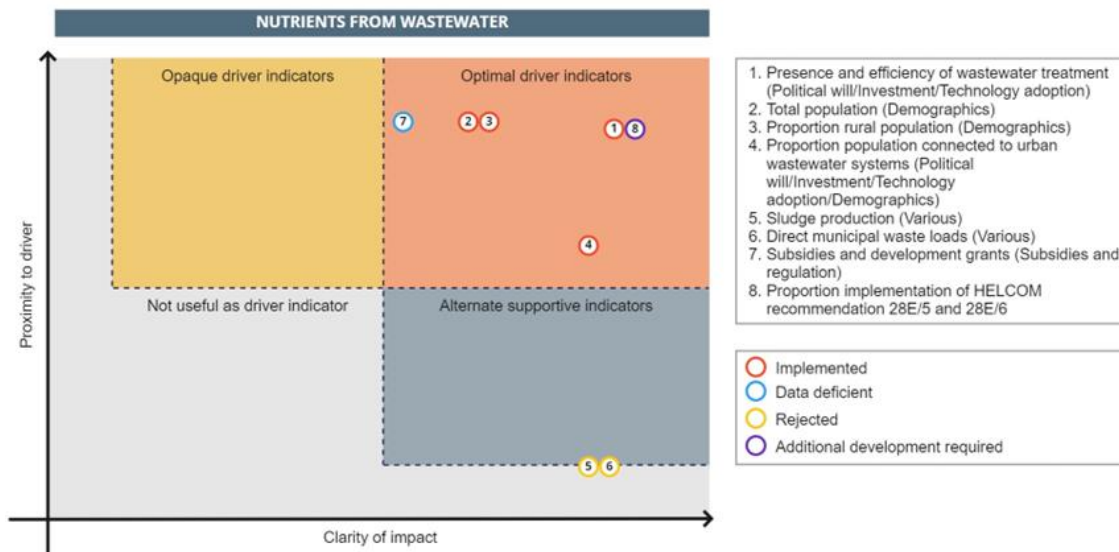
NUTRIENTS FROM WASTEWATER

Opaque driver indicators

Optimal driver indicators

7

2 3

1 8

4

Not useful as driver indicator

Alternate supportive indicators

5 6

Proximity to driver

Clarity of impact

1. Presence and efficiency of wastewater treatment (Political will/Investment/Technology adoption)
2. Total population (Demographics)
3. Proportion rural population (Demographics)
4. Proportion population connected to urban wastewater systems (Political will/Investment/Technology adoption/Demographics)
5. Sludge production (Various)
6. Direct municipal waste loads (Various)
7. Subsidies and development grants (Subsidies and regulation)
8. Proportion implementation of HELCOM recommendation 28E/5 and 28E/6

Implemented
Data deficient
Rejected
Additional development required